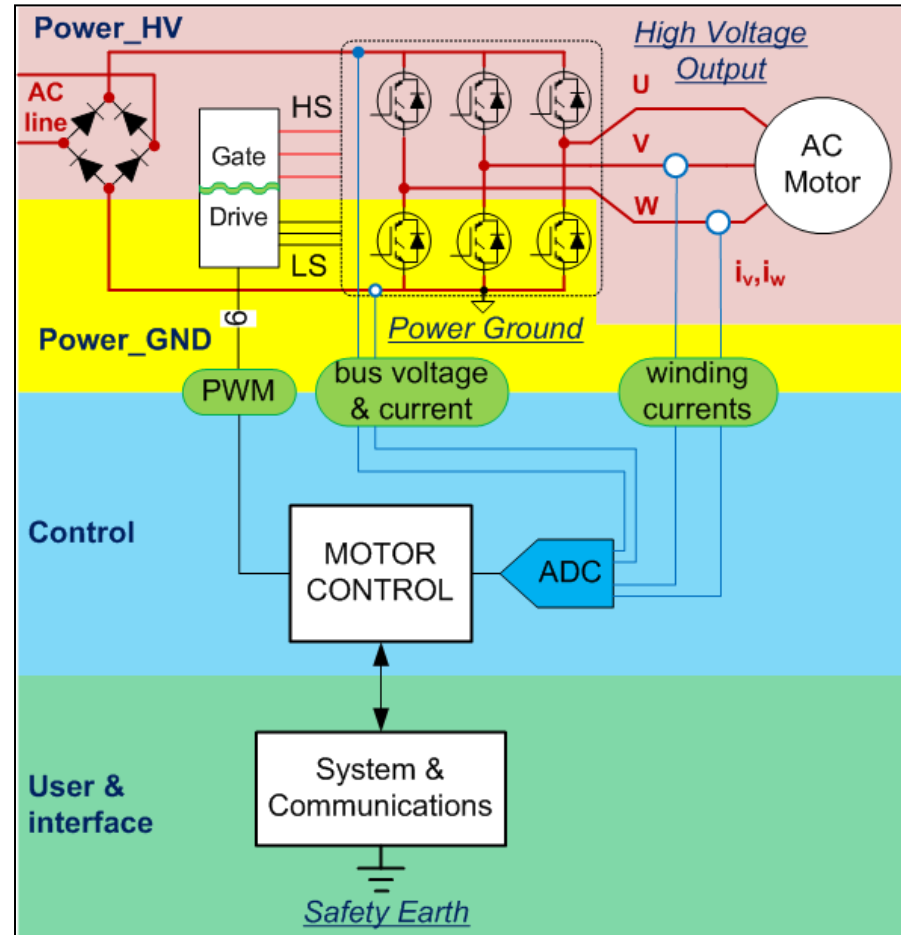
Power_HV

High Voltage Output

AC line

Gate

Drive

HS

LS

U

V

W

AC Motor

$i_V, i_W$

6

Power_GND

Power Ground

PWM

bus voltage & current

winding currents

Control

MOTOR CONTROL

ADC

User & interface

System & Communications

Safety Earth